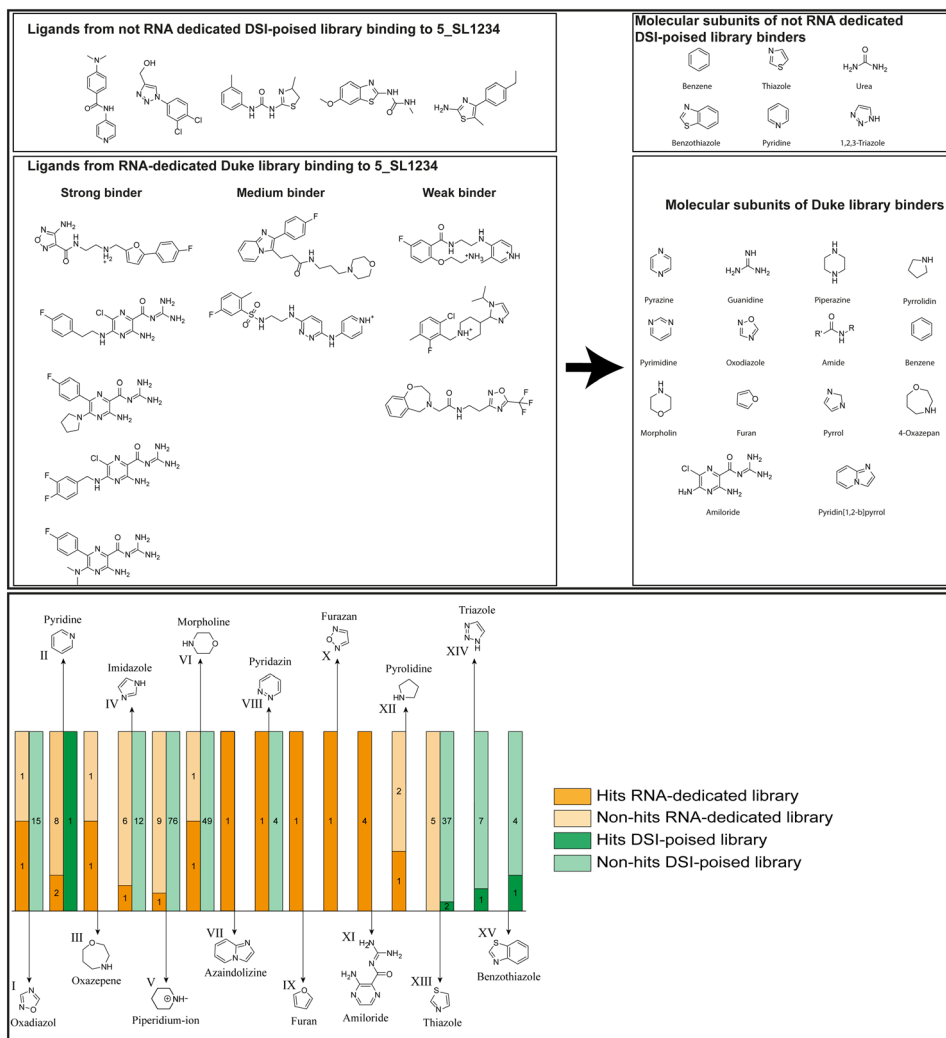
Ligands from not RNA dedicated DSI-poised library binding to 5_SL1234

N OH N N O N H N H N S N O S N H N H O H2N S N

Molecular subunits of not RNA dedicated DSI-poised library binders

Benzene
Thiazole
Urea
Benzothiazole
Pyridine
1,2,3-Triazole

Ligands from RNA-dedicated Duke library binding to 5_SL1234

Strong binder

Medium binder

Weak binder

Molecular subunits of Duke library binders

Pyrazine
Guanidine
Piperazine
Pyrrolidin
Pyrimidine
Oxodiazole
Amide
Benzene
Morpholin
Furan
Pyrrol
4-Oxazepan
Amiloride
Pyridin[1,2-b]pyrrol

Pyridine
II
Imidazole
IV
Morpholine
VI
Pyridazin
VIII
Furazan
X
Pyrolidine
XII
Triazole
XIV

| 1 | 15 | 8 | 1 | 1 | 6 | 12 | 9 | 76 | 1 | 49 | 1 | 1 | 4 | 1 | 1 | 4 | 2 | 5 | 37 | 7 | 4 |
|---|---|---|---|---|---|---|---|---|---|---|---|---|---|---|---|---|---|---|---|---|---|
| 1 | | 2 | | 1 | 1 | | 1 | | 1 | | | | | | | | 1 | | 2 | 1 | 1 |

Hits RNA-dedicated library
Non-hits RNA-dedicated library
Hits DSI-poised library
Non-hits DSI-poised library

I
Oxadiazol
III
Oxazepene
V
Piperidium-ion
VII
Azaindolizine
IX
Furan
XI
Amiloride
XIII
Thiazole
XV
Benzothiazole